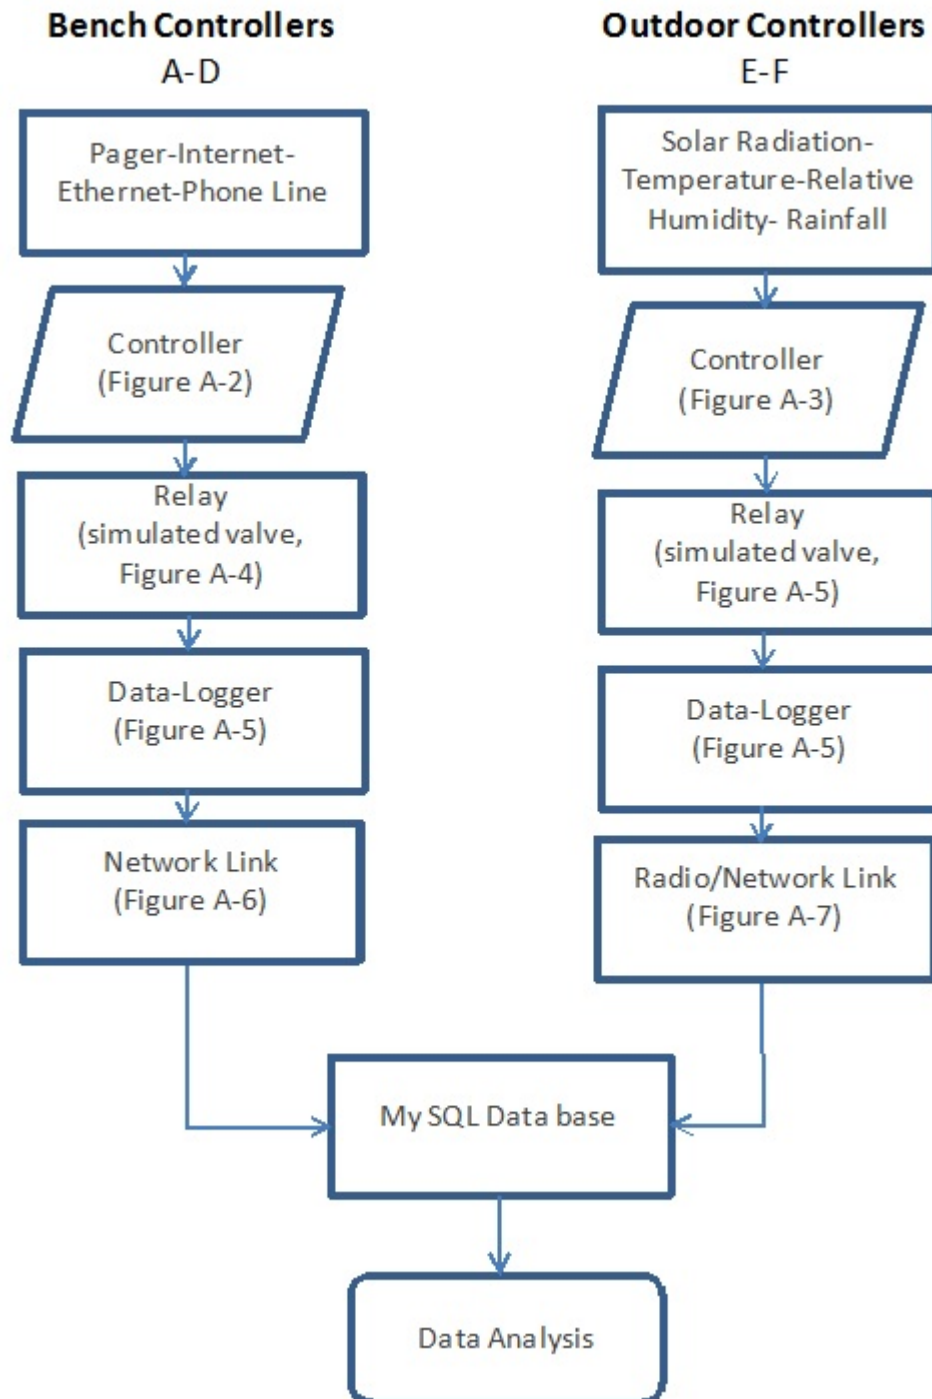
Bench Controllers
A-D

Pager-Internet-Ethernet-Phone Line

Controller
(Figure A-2)

Relay
(simulated valve, Figure A-4)

Data-Logger
(Figure A-5)

Network Link
(Figure A-6)

Outdoor Controllers
E-F

Solar Radiation-Temperature-Relative Humidity- Rainfall

Controller
(Figure A-3)

Relay
(simulated valve, Figure A-5)

Data-Logger
(Figure A-5)

Radio/Network Link
(Figure A-7)

My SQL Data base

Data Analysis